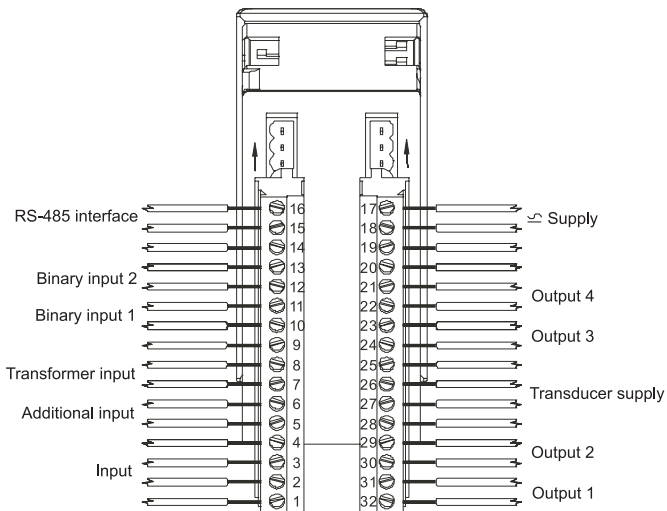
RS-485 interface
Binary input 2
Binary input 1
Transformer input
Additional input
Input

16
15
14
13
12
11
10
9
8
7
6
5
4
3
2
1

17
18
19
20
21
22
23
24
25
26
27
28
29
30
31
32

Supply
Output 4
Output 3
Transducer supply
Output 2
Output 1